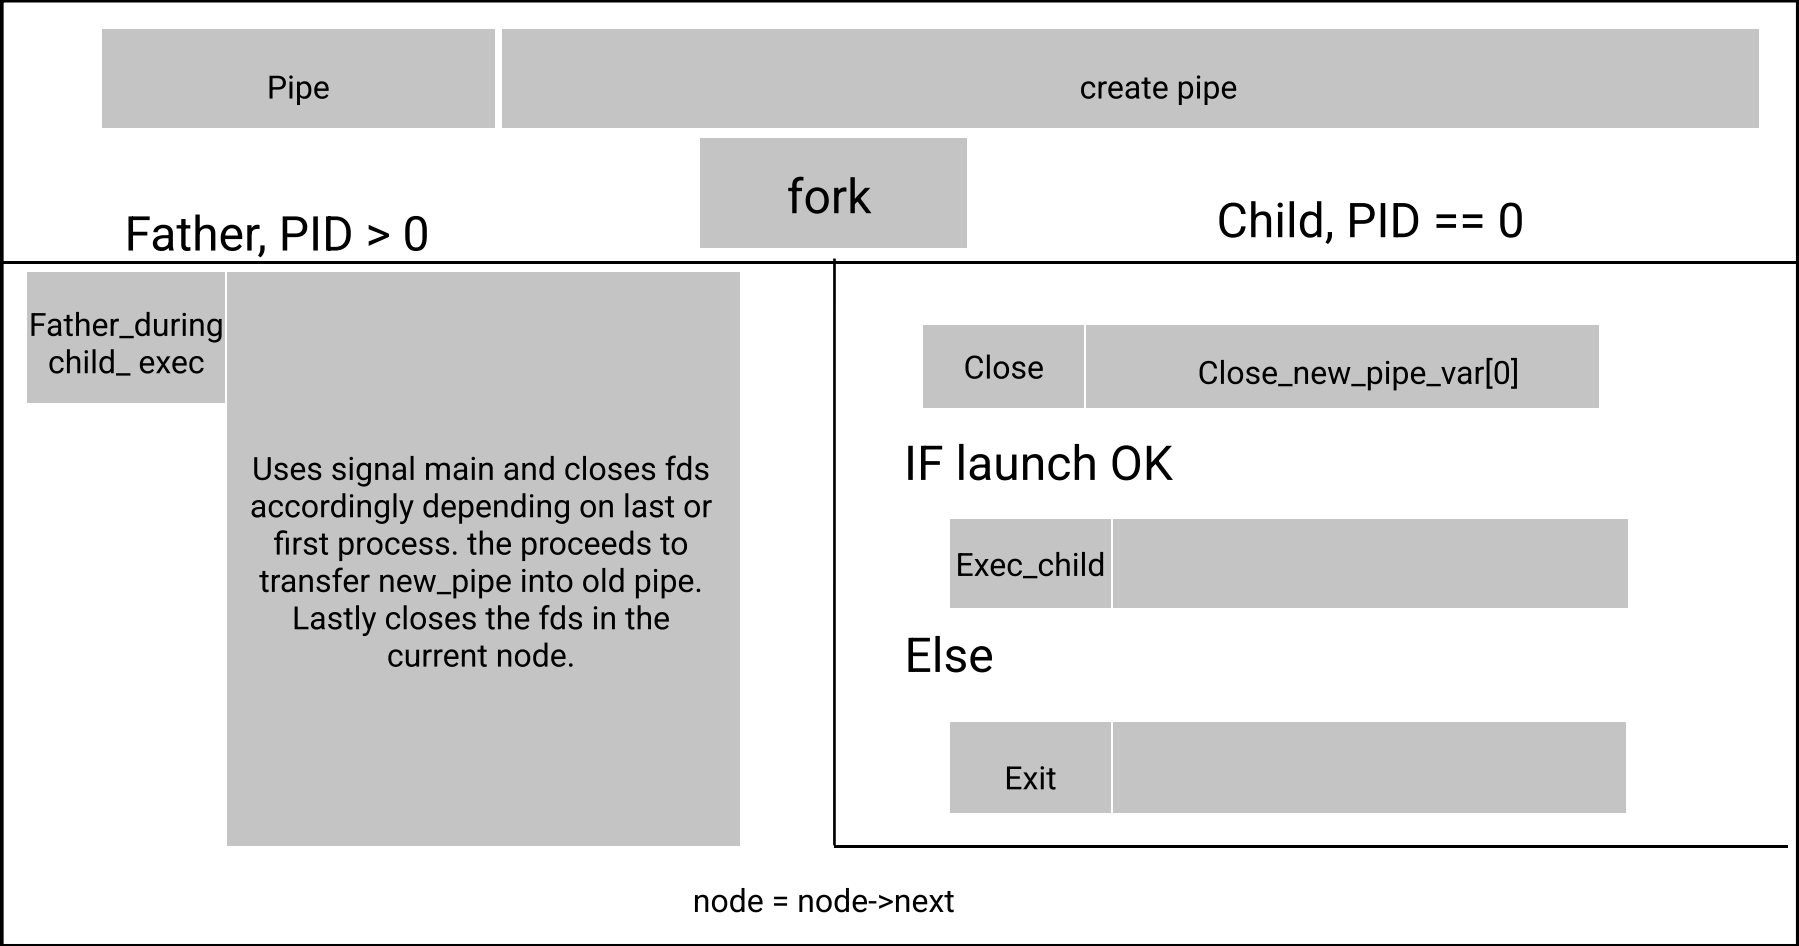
Pipe

create pipe

fork

Father, PID > 0

Child, PID == 0

Father_during child_ exec

Uses signal main and closes fds accordingly depending on last or first process. the proceeds to transfer new_pipe into old pipe. Lastly closes the fds in the current node.

Close

Close_new_pipe_var[0]

IF launch OK

Exec_child

Else

Exit

node = node->next